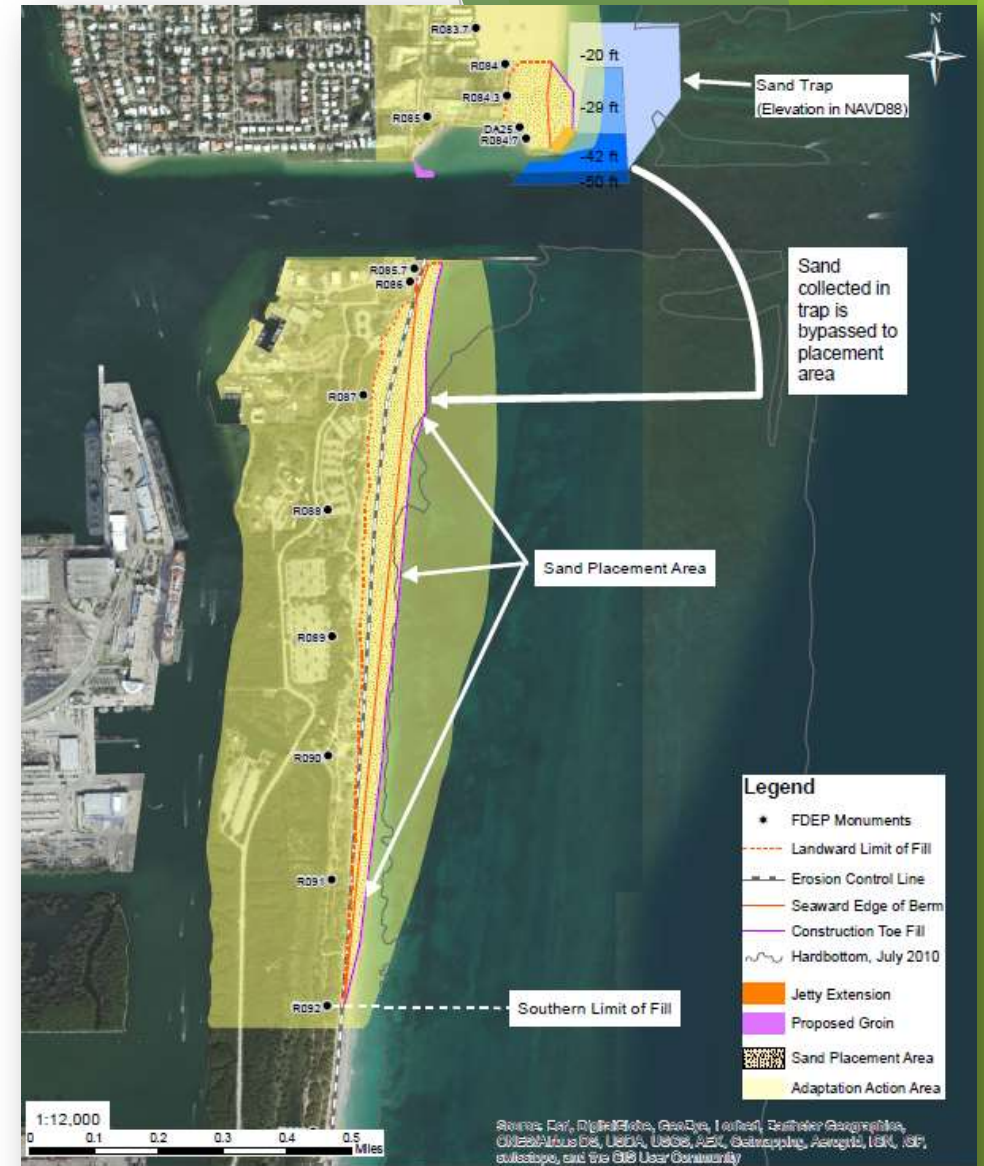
N

R083.7
R084
R084.3
R085
DA25
R084.7
-20 ft
-29 ft
-42 ft
-50 ft

Sand Trap
(Elevation in NAVD88)

Sand collected in trap is bypassed to placement area

R085.7
R086
R087
R088
R089
R090
R091
R092

Sand Placement Area

Southern Limit of Fill

Legend
FDEP Monuments
Landward Limit of Fill
Erosion Control Line
Seaward Edge of Berm
Construction Toe Fill
Hardbottom, July 2010
Jetty Extension
Proposed Groin
Sand Placement Area
Adaptation Action Area

1:12,000
0 0.1 0.2 0.3 0.4 0.5 Miles

Source: Esri, DigitalGlobe, GeoEye, i-cubed, Earthstar Geographics, CNES/Airbus DS, USDA, USGS, AEX, Getmapping, Aerogrid, IGN, IGP, swisstopo, and the GIS User Community